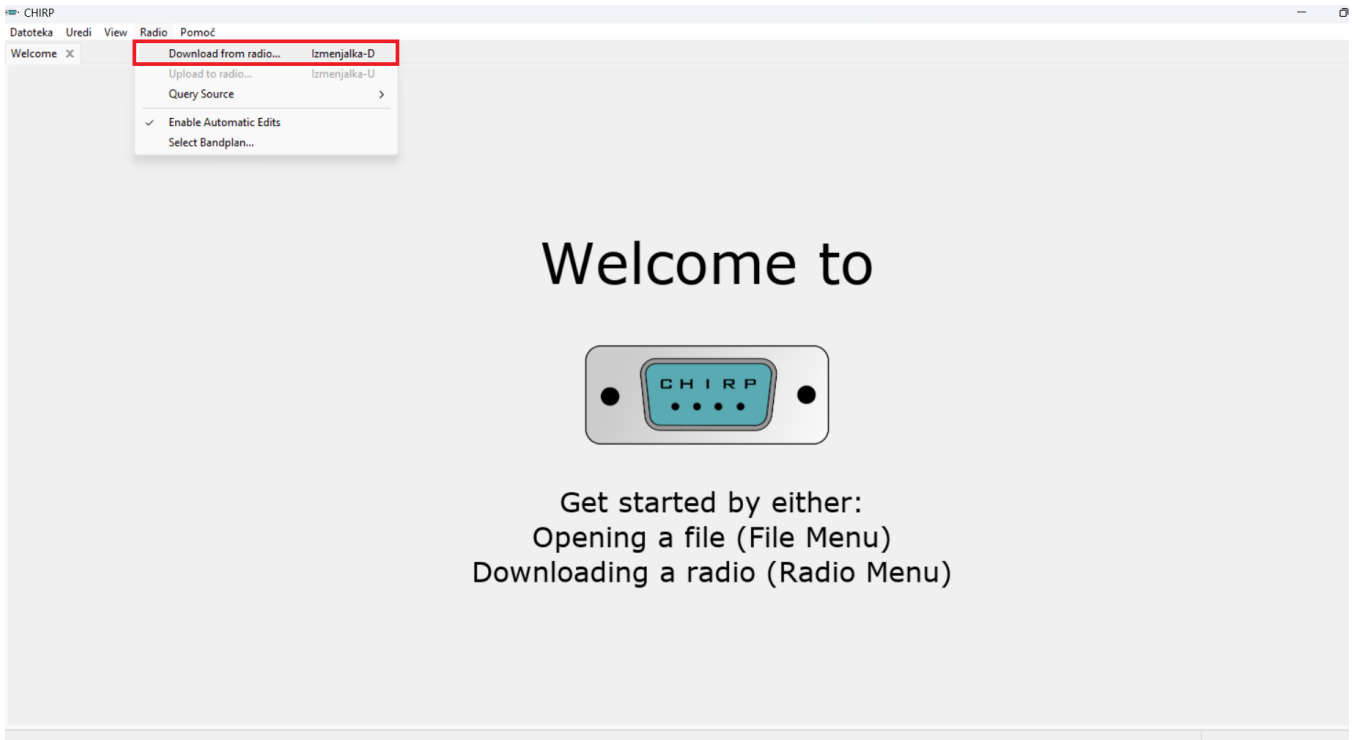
CHIRP

Datoteka Uredi View Radio Pomoč

Welcome X

Download from radio... Izmenjalka-D
Upload to radio... Izmenjalka-U
Query Source >
✓ Enable Automatic Edits
Select Bandplan...

Welcome to

CHIRP

Get started by either:
Opening a file (File Menu)
Downloading a radio (Radio Menu)